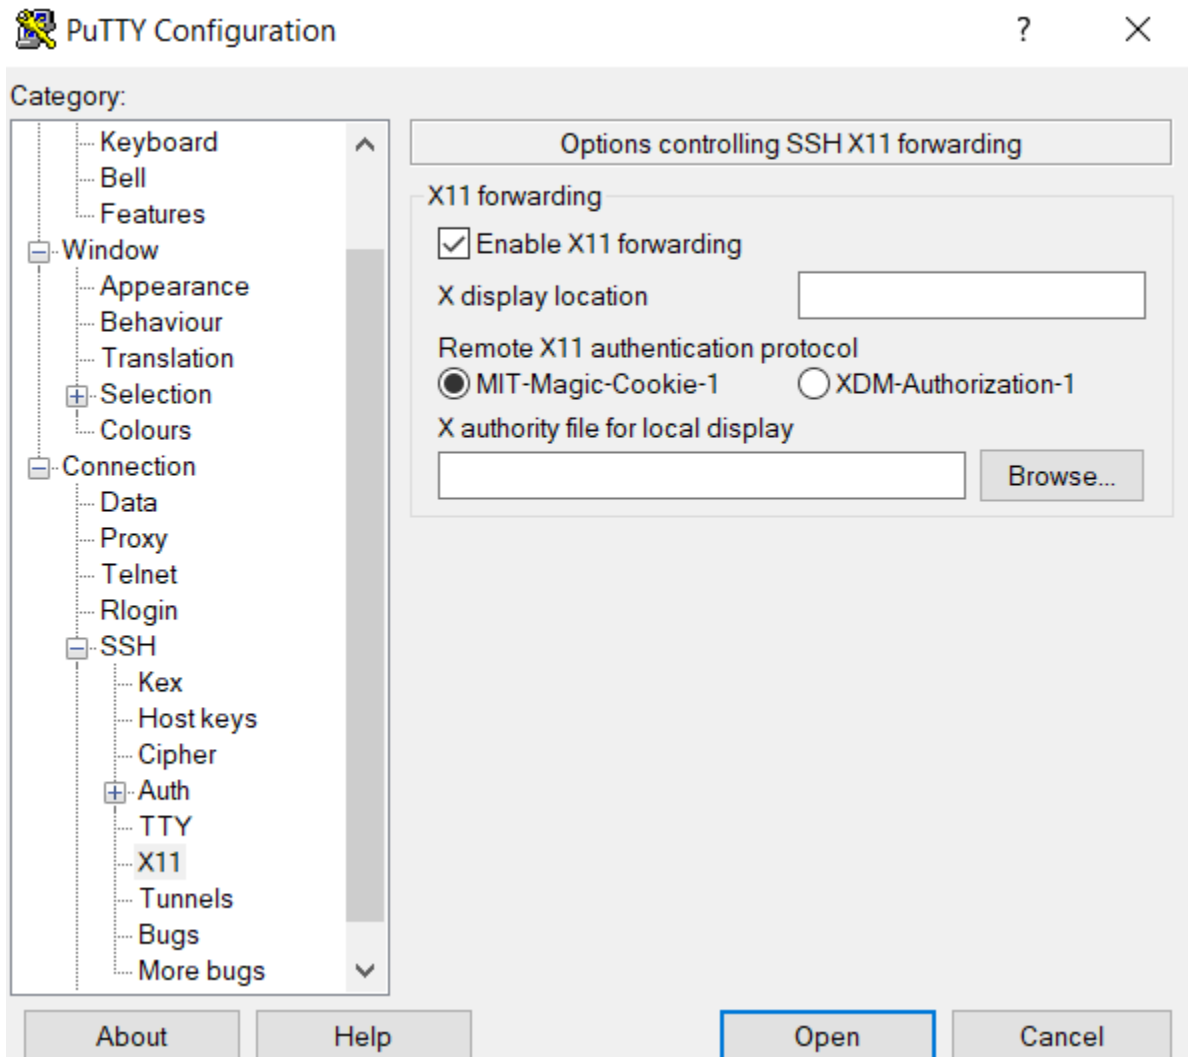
PuTTY Configuration ? ×

Category:

Keyboard
Bell
Features
Window
Appearance
Behaviour
Translation
Selection
Colours
Connection
Data
Proxy
Telnet
Rlogin
SSH
Kex
Host keys
Cipher
Auth
TTY
X11
Tunnels
Bugs
More bugs

Options controlling SSH X11 forwarding

X11 forwarding
Enable X11 forwarding
X display location
Remote X11 authentication protocol
MIT-Magic-Cookie-1
XDM-Authorization-1
X authority file for local display
Browse...

About Help Open Cancel